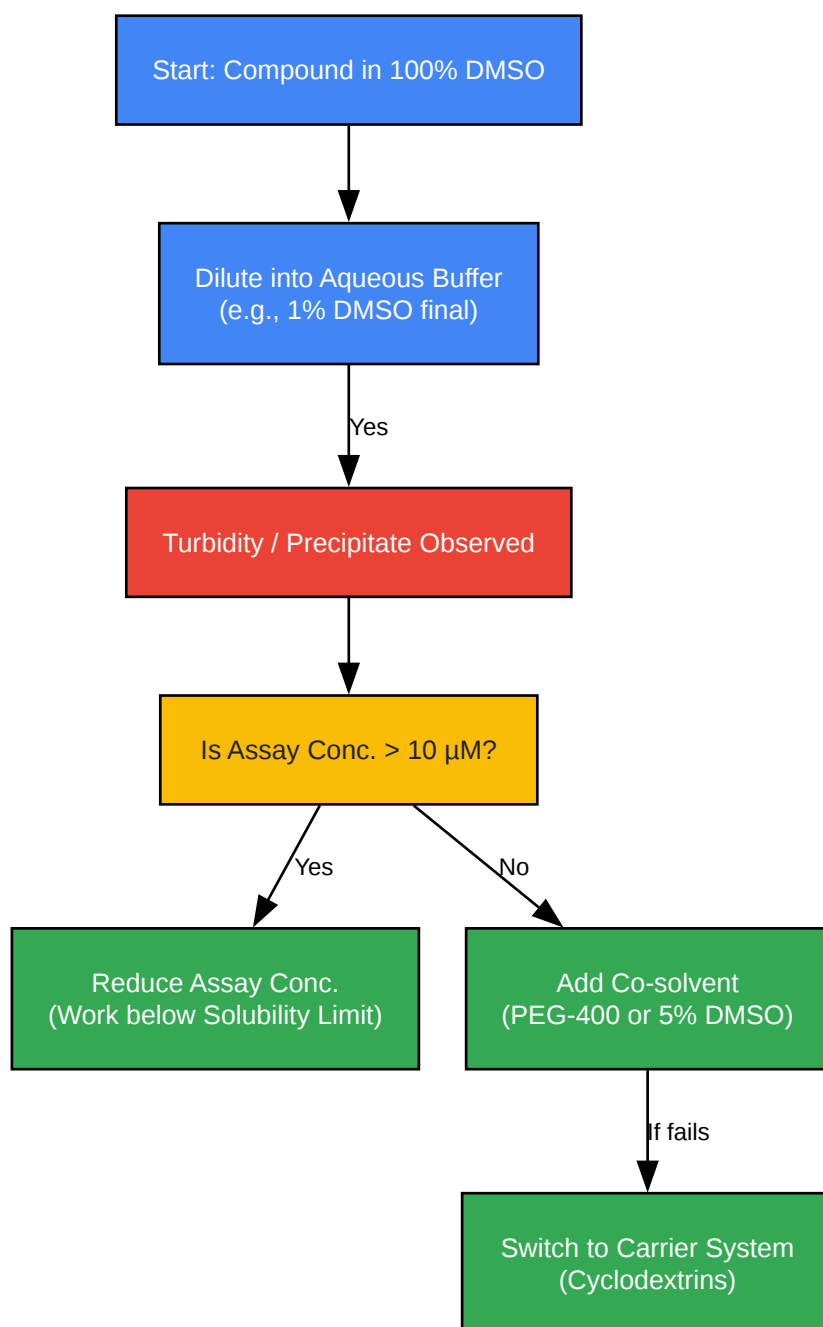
Start: Compound in 100% DMSO

Dilute into Aqueous Buffer
(e.g., 1% DMSO final)

Yes

Turbidity / Precipitate Observed

Is Assay Conc. > 10 µM?

Yes

No

Reduce Assay Conc.
(Work below Solubility Limit)

Add Co-solvent
(PEG-400 or 5% DMSO)

If fails

Switch to Carrier System
(Cyclodextrins)